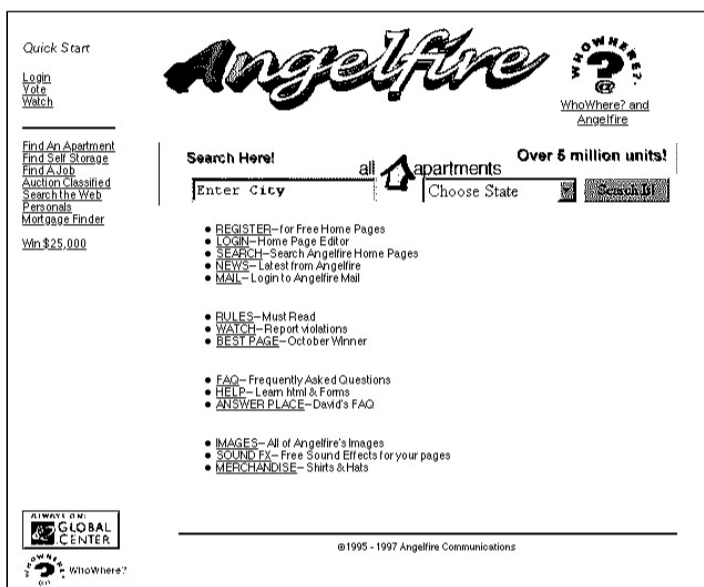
Quick Start

Login
Vote
Watch

Find An Apartment
Find Self Storage
Find A Job
Auction Classified
Search the Web
Personals
Mortgage Finder

Win $25,000

Angelfire

WHOWHERE?
@

WhoWhere? and Angelfire

Search Here!

all apartments

Over 5 million units!

Enter City

Choose State

Search It!

- REGISTER– for Free Home Pages
- LOGIN– Home Page Editor
- SEARCH– Search Angelfire Home Pages
- NEWS– Latest from Angelfire
- MAIL– Login to Angelfire Mail

- RULES– Must Read
- WATCH– Report violations
- BEST PAGE– October Winner

- FAQ– Frequently Asked Questions
- HELP– Learn html & Forms
- ANSWER PLACE– David's FAQ

- IMAGES– All of Angelfire's Images
- SOUND FX– Free Sound Effects for your pages
- MERCHANDISE– Shirts & Hats

ALWAYS ON:
GLOBAL CENTER

WHOWHERE?
WhoWhere?

©1995 - 1997 Angelfire Communications